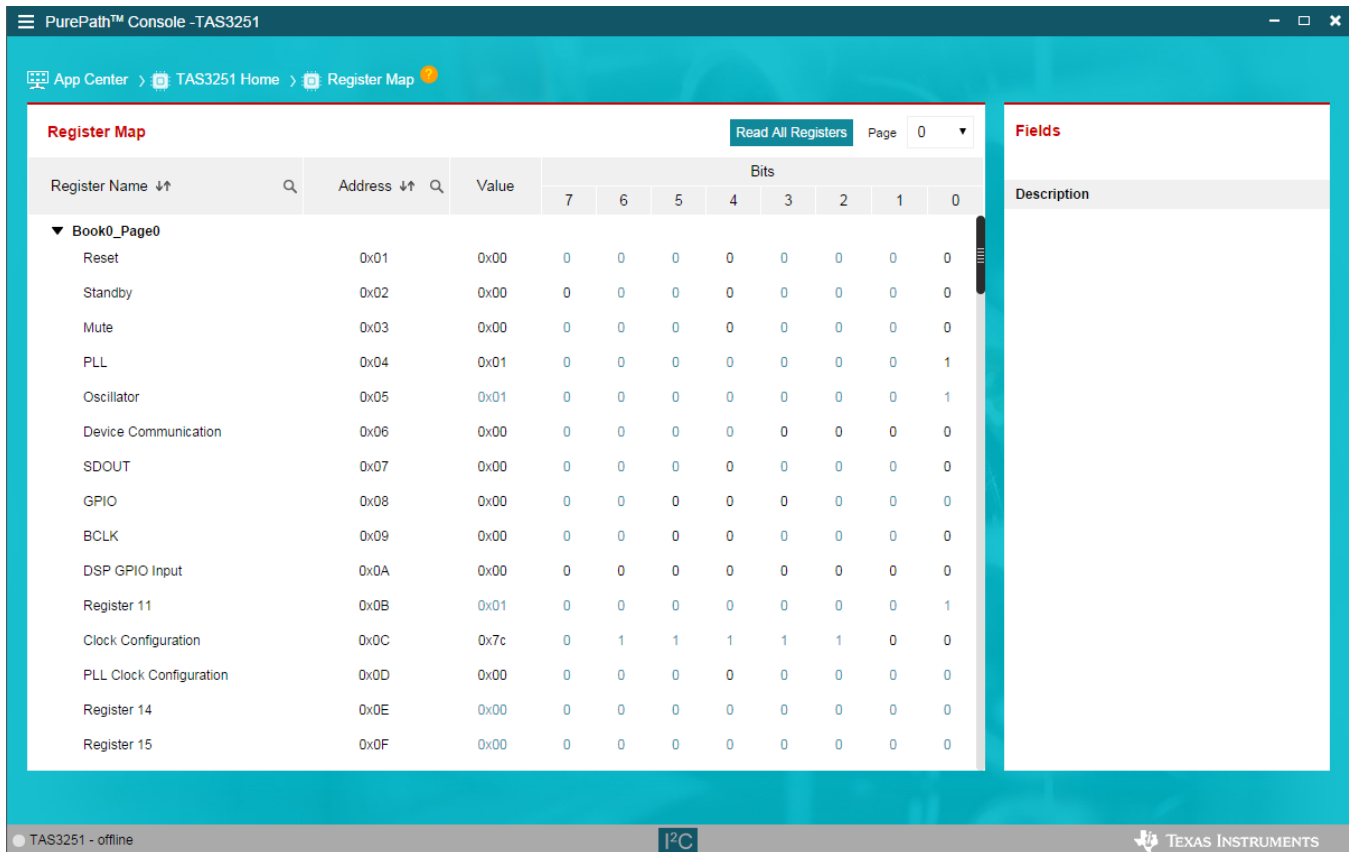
PurePath™ Console -TAS3251

App Center › TAS3251 Home › Register Map ?

Register Map

Read All Registers

Page 0

| Register Name | Address | Value | 7 | 6 | 5 | 4 | 3 | 2 | 1 | 0 |
|---|---|---|---|---|---|---|---|---|---|---|
| Book0_Page0 | | | | | | | | | | |
| Reset | 0x01 | 0x00 | 0 | 0 | 0 | 0 | 0 | 0 | 0 | 0 |
| Standby | 0x02 | 0x00 | 0 | 0 | 0 | 0 | 0 | 0 | 0 | 0 |
| Mute | 0x03 | 0x00 | 0 | 0 | 0 | 0 | 0 | 0 | 0 | 0 |
| PLL | 0x04 | 0x01 | 0 | 0 | 0 | 0 | 0 | 0 | 0 | 1 |
| Oscillator | 0x05 | 0x01 | 0 | 0 | 0 | 0 | 0 | 0 | 0 | 1 |
| Device Communication | 0x06 | 0x00 | 0 | 0 | 0 | 0 | 0 | 0 | 0 | 0 |
| SDOUT | 0x07 | 0x00 | 0 | 0 | 0 | 0 | 0 | 0 | 0 | 0 |
| GPIO | 0x08 | 0x00 | 0 | 0 | 0 | 0 | 0 | 0 | 0 | 0 |
| BCLK | 0x09 | 0x00 | 0 | 0 | 0 | 0 | 0 | 0 | 0 | 0 |
| DSP GPIO Input | 0x0A | 0x00 | 0 | 0 | 0 | 0 | 0 | 0 | 0 | 0 |
| Register 11 | 0x0B | 0x01 | 0 | 0 | 0 | 0 | 0 | 0 | 0 | 1 |
| Clock Configuration | 0x0C | 0x7c | 0 | 1 | 1 | 1 | 1 | 1 | 0 | 0 |
| PLL Clock Configuration | 0x0D | 0x00 | 0 | 0 | 0 | 0 | 0 | 0 | 0 | 0 |
| Register 14 | 0x0E | 0x00 | 0 | 0 | 0 | 0 | 0 | 0 | 0 | 0 |
| Register 15 | 0x0F | 0x00 | 0 | 0 | 0 | 0 | 0 | 0 | 0 | 0 |

Bits

Fields

Description

TAS3251 - offline

I²C

Texas Instruments